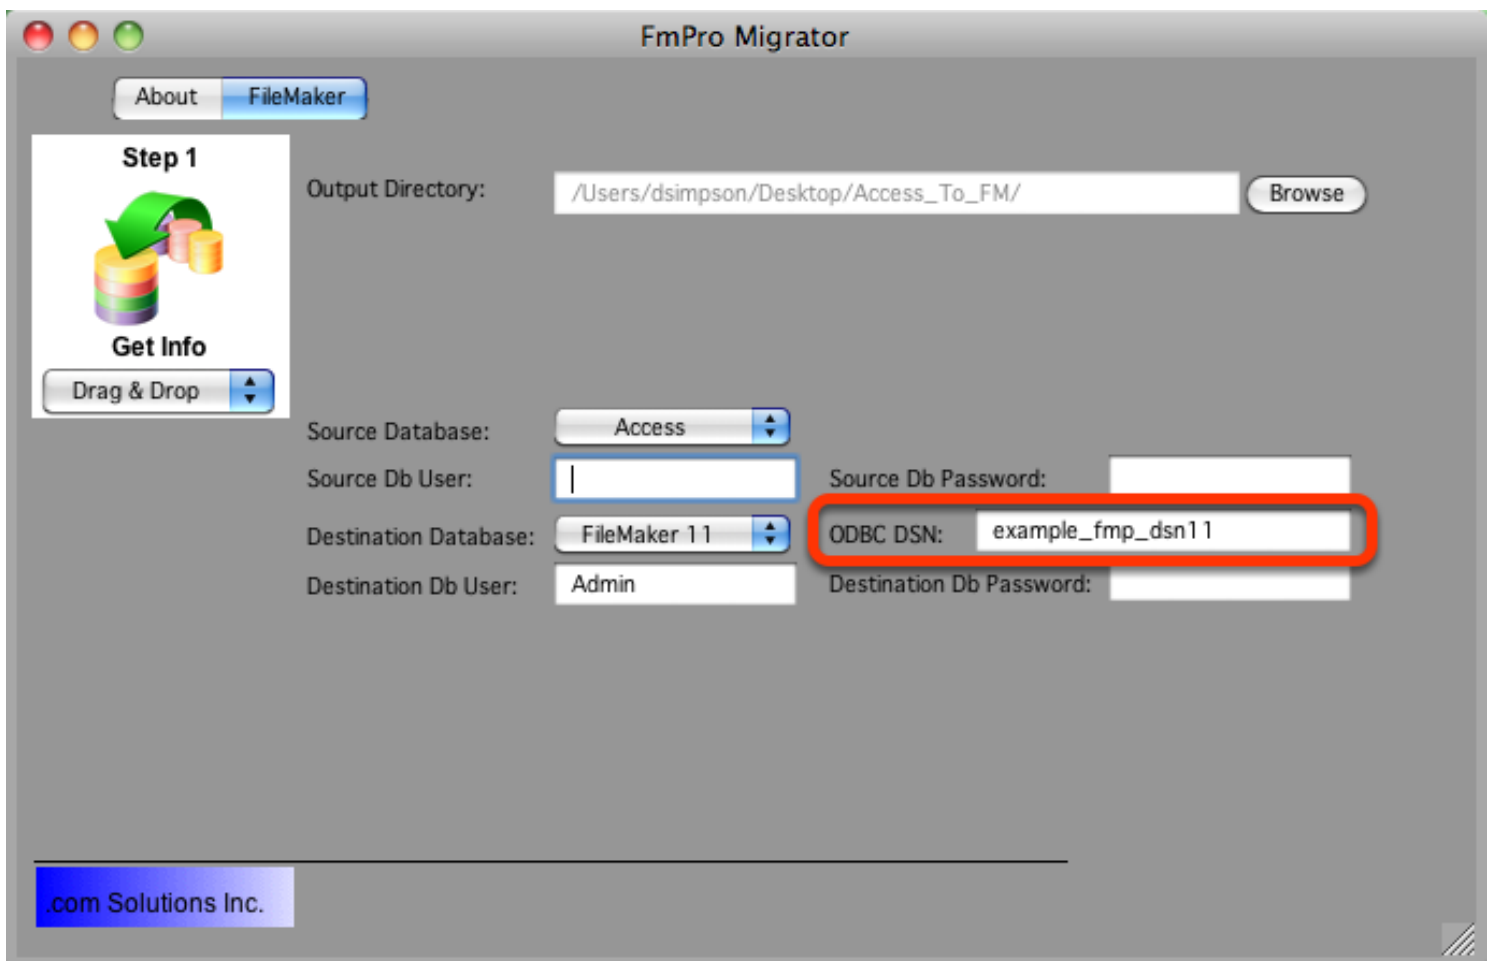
FmPro Migrator

About FileMaker

Step 1

Get Info

Drag & Drop

Output Directory: /Users/dsimpson/Desktop/Access_To_FM/ Browse

Source Database: Access

Source Db User:

Source Db Password:

Destination Database: FileMaker 11

ODBC DSN: example_fmp_dsn11

Destination Db User: Admin

Destination Db Password:

.com Solutions Inc.